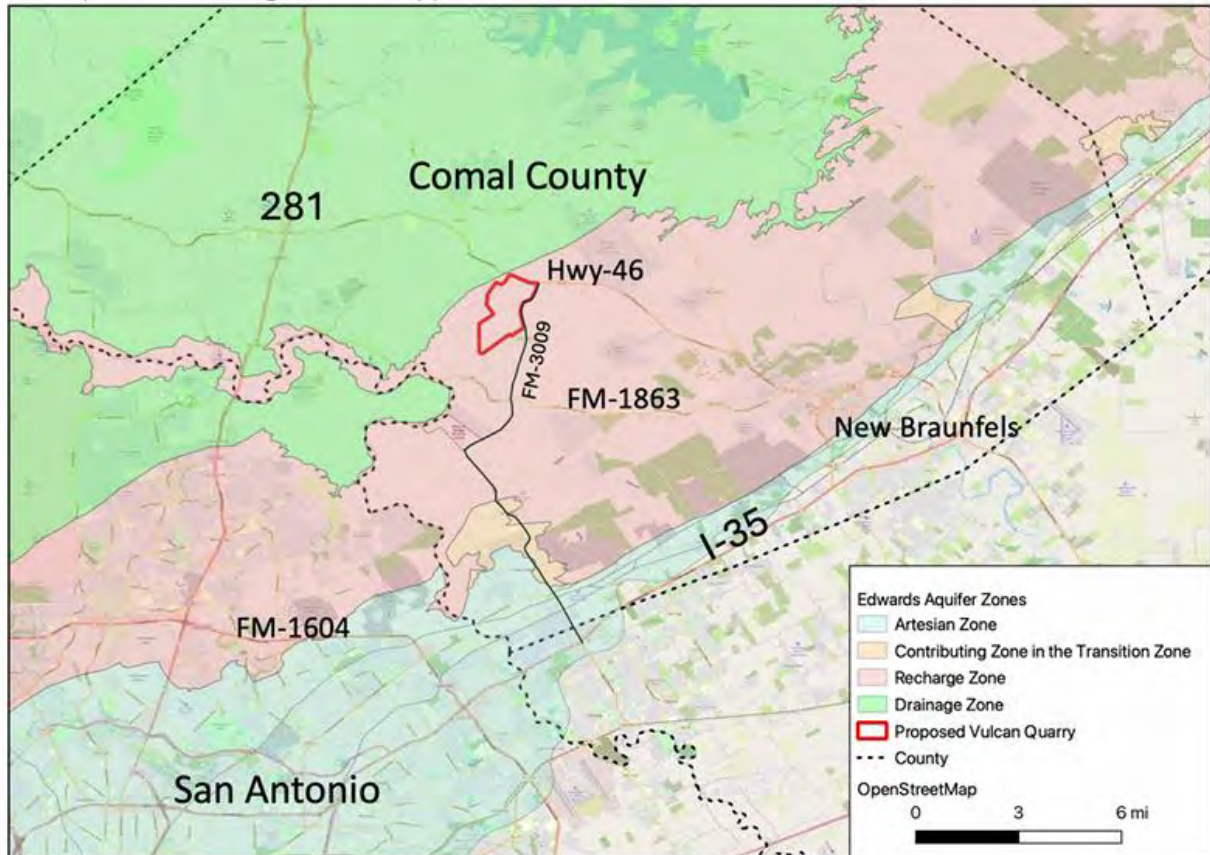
Comal County

281

Hwy-46

FM-3009

FM-1863

New Braunfels

I-35

FM-1604

San Antonio

Edwards Aquifer Zones
Artesian Zone
Contributing Zone in the Transition Zone
Recharge Zone
Drainage Zone
Proposed Vulcan Quarry
County

OpenStreetMap
0 3 6 mi